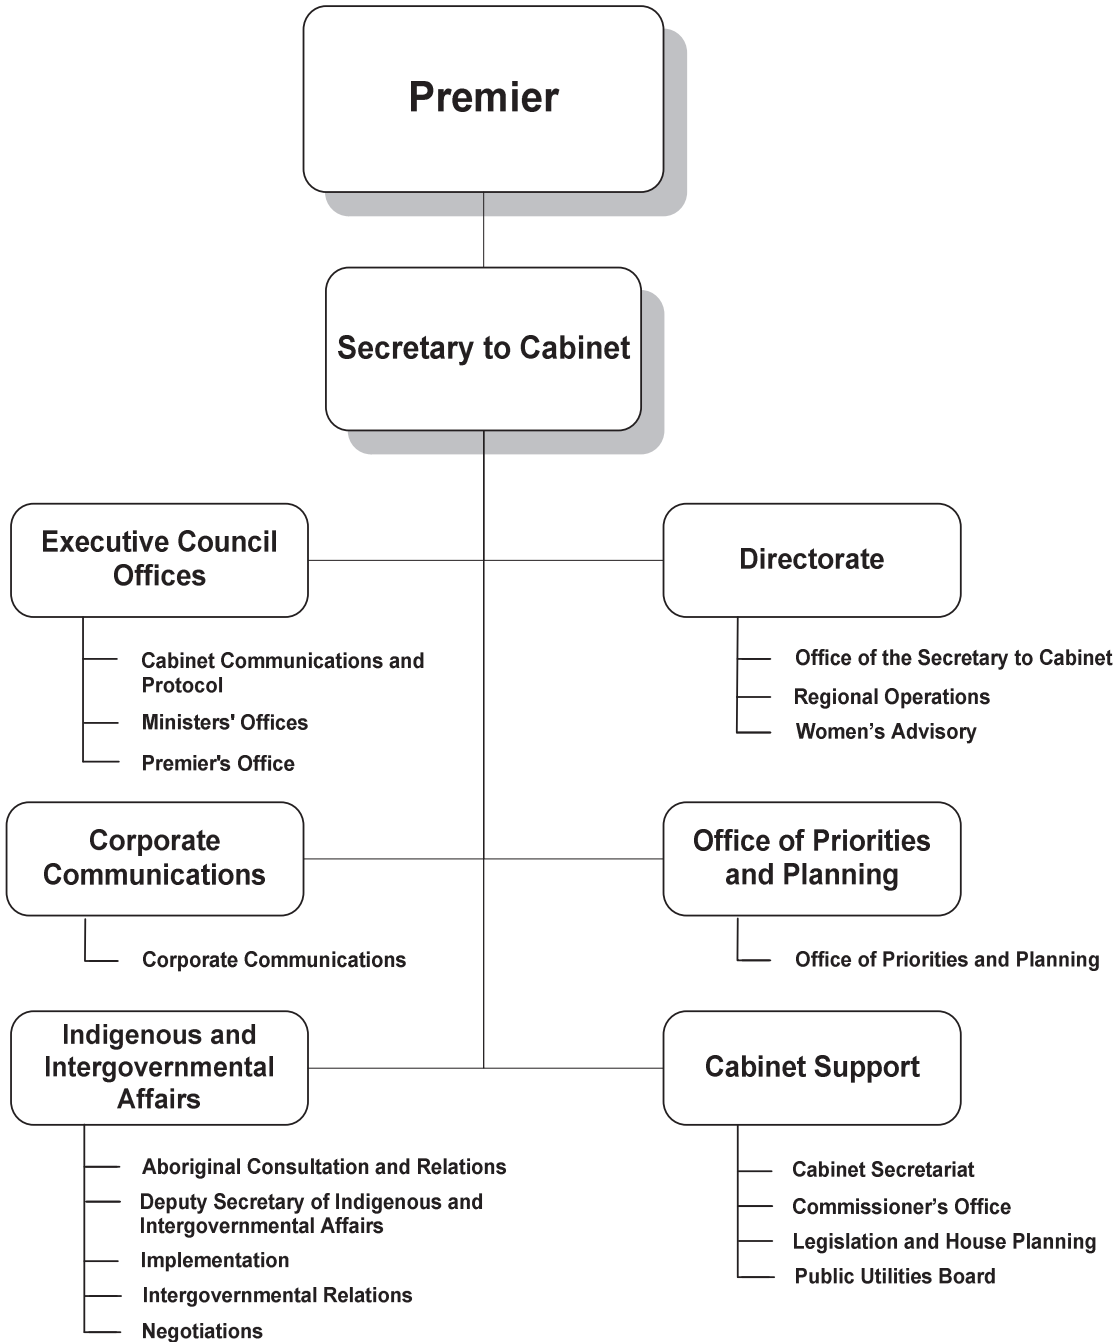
Premier

Secretary to Cabinet

Executive Council Offices

Cabinet Communications and Protocol

Ministers' Offices

Premier's Office

Directorate

Office of the Secretary to Cabinet

Regional Operations

Women's Advisory

Corporate Communications

Corporate Communications

Office of Priorities and Planning

Office of Priorities and Planning

Indigenous and Intergovernmental Affairs

Aboriginal Consultation and Relations

Deputy Secretary of Indigenous and Intergovernmental Affairs

Implementation

Intergovernmental Relations

Negotiations

Cabinet Support

Cabinet Secretariat

Commissioner's Office

Legislation and House Planning

Public Utilities Board